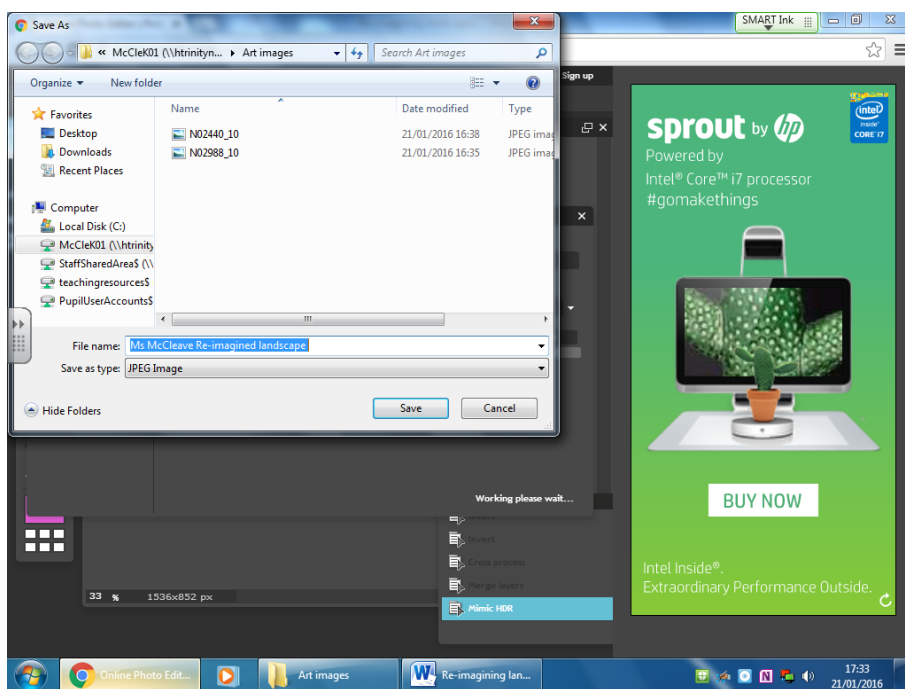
Save As

« McCleK01 (\\htrinityn... ▸ Art images

Search Art images

Organize ▾ New folder

Favorites
Desktop
Downloads
Recent Places

Computer
Local Disk (C:)
McCleK01 (\\htrinity
StaffSharedArea$ (\\
teachingresources$
PupilUserAccounts$

| Name | Date modified | Type |
|---|---|---|
| N02440_10 | 21/01/2016 16:38 | JPEG imag |
| N02988_10 | 21/01/2016 16:35 | JPEG imag |

File name: Ms McCleave Re-imagined landscape
Save as type: JPEG Image

Hide Folders

Save Cancel

SMART Ink

Sign up

sprout by hp
Powered by
Intel® Core™ i7 processor
#gomakethings

intel inside CORE i7

BUY NOW

Intel Inside®.
Extraordinary Performance Outside.

Working please wait...

Invert
Cross process
Merge layers
Mimic HDR

33 % 1536x852 px

Online Photo Edit...
Art images
Re-imagining lan...

17:33
21/01/2016